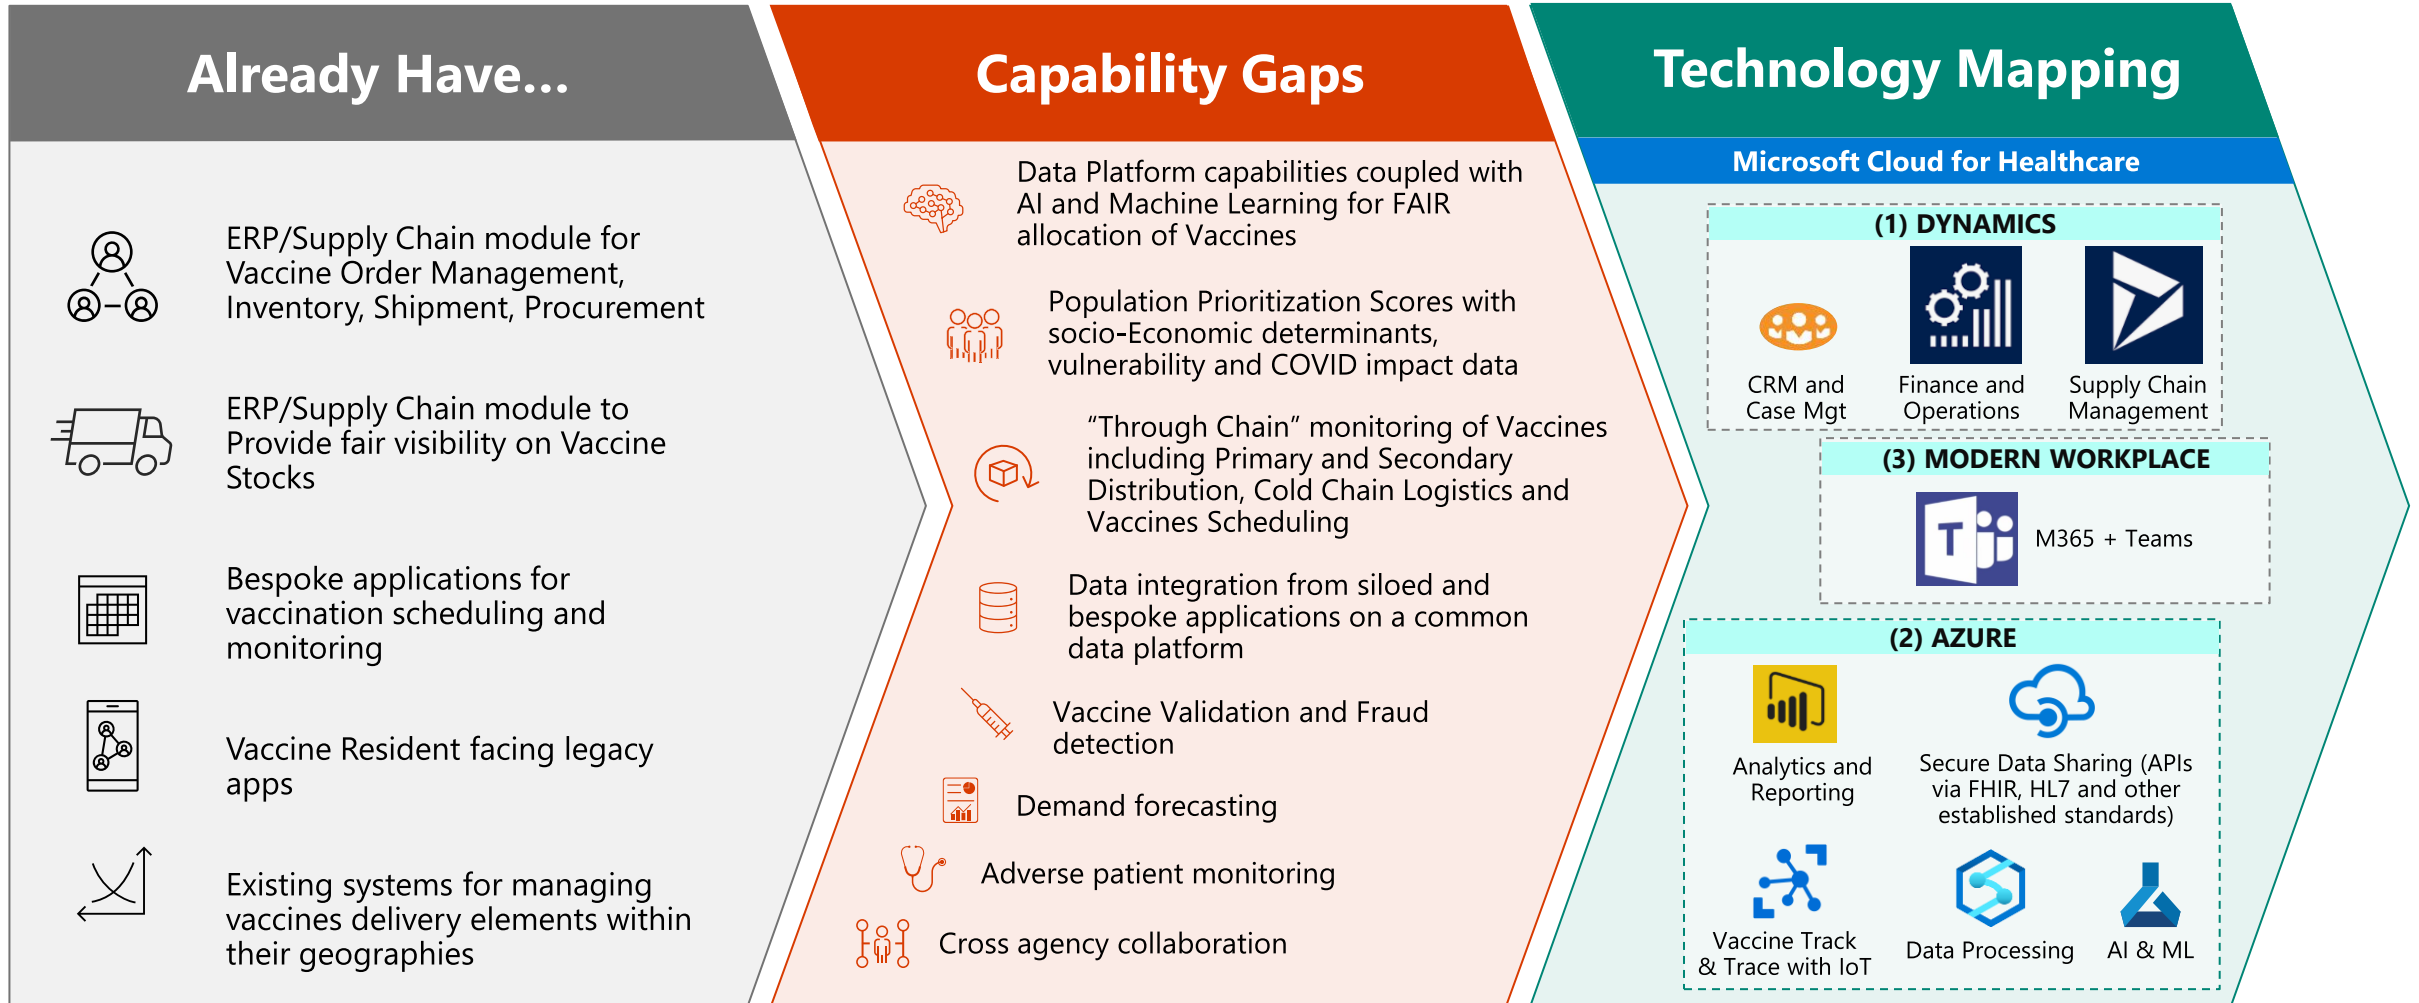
Already Have...

ERP/Supply Chain module for Vaccine Order Management, Inventory, Shipment, Procurement

ERP/Supply Chain module to Provide fair visibility on Vaccine Stocks

Bespoke applications for vaccination scheduling and monitoring

Vaccine Resident facing legacy apps

Existing systems for managing vaccines delivery elements within their geographies

Capability Gaps

Data Platform capabilities coupled with AI and Machine Learning for FAIR allocation of Vaccines

Population Prioritization Scores with socio-Economic determinants, vulnerability and COVID impact data

"Through Chain" monitoring of Vaccines including Primary and Secondary Distribution, Cold Chain Logistics and Vaccines Scheduling

Data integration from siloed and bespoke applications on a common data platform

Vaccine Validation and Fraud detection

Demand forecasting

Adverse patient monitoring

Cross agency collaboration

Technology Mapping

Microsoft Cloud for Healthcare

(1) DYNAMICS

CRM and Case Mgt

Finance and Operations

Supply Chain Management

(3) MODERN WORKPLACE

M365 + Teams

(2) AZURE

Analytics and Reporting

Secure Data Sharing (APIs via FHIR, HL7 and other established standards)

Vaccine Track & Trace with IoT

Data Processing

AI & ML